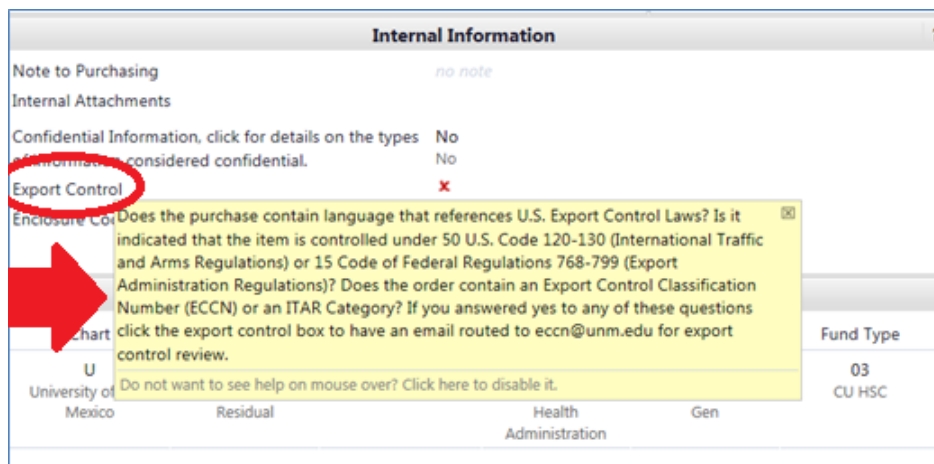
Internal Information

Note to Purchasing no note

Internal Attachments

Confidential Information, click for details on the types of information considered confidential. No
No

Export Control ×

Enclosure Co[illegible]

Does the purchase contain language that references U.S. Export Control Laws? Is it indicated that the item is controlled under 50 U.S. Code 120-130 (International Traffic and Arms Regulations) or 15 Code of Federal Regulations 768-799 (Export Administration Regulations)? Does the order contain an Export Control Classification Number (ECCN) or an ITAR Category? If you answered yes to any of these questions click the export control box to have an email routed to eccn@unm.edu for export control review.

Do not want to see help on mouse over? Click here to disable it.

Chart

U
University of
Mexico

Residual

Health
Administration

Gen

Fund Type
03
CU HSC